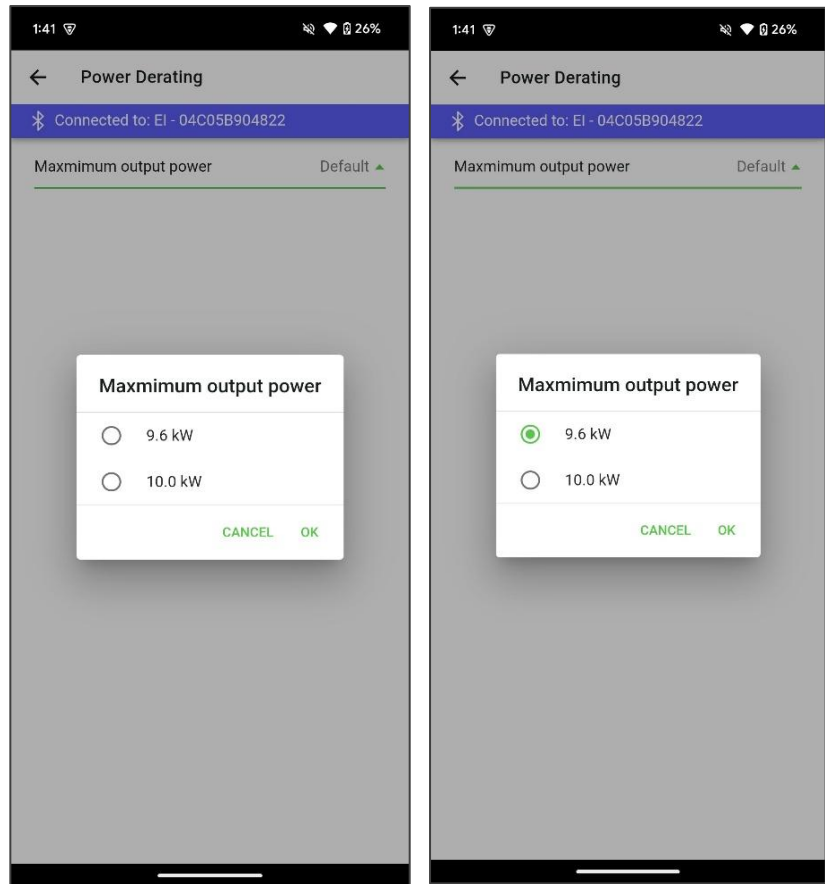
1:41

26%

Power Derating

Connected to: EI - 04C05B904822

Maxmimum output power

Default

Maxmimum output power

9.6 kW

10.0 kW

CANCEL

OK

1:41

26%

Power Derating

Connected to: EI - 04C05B904822

Maxmimum output power

Default

Maxmimum output power

9.6 kW

10.0 kW

CANCEL

OK